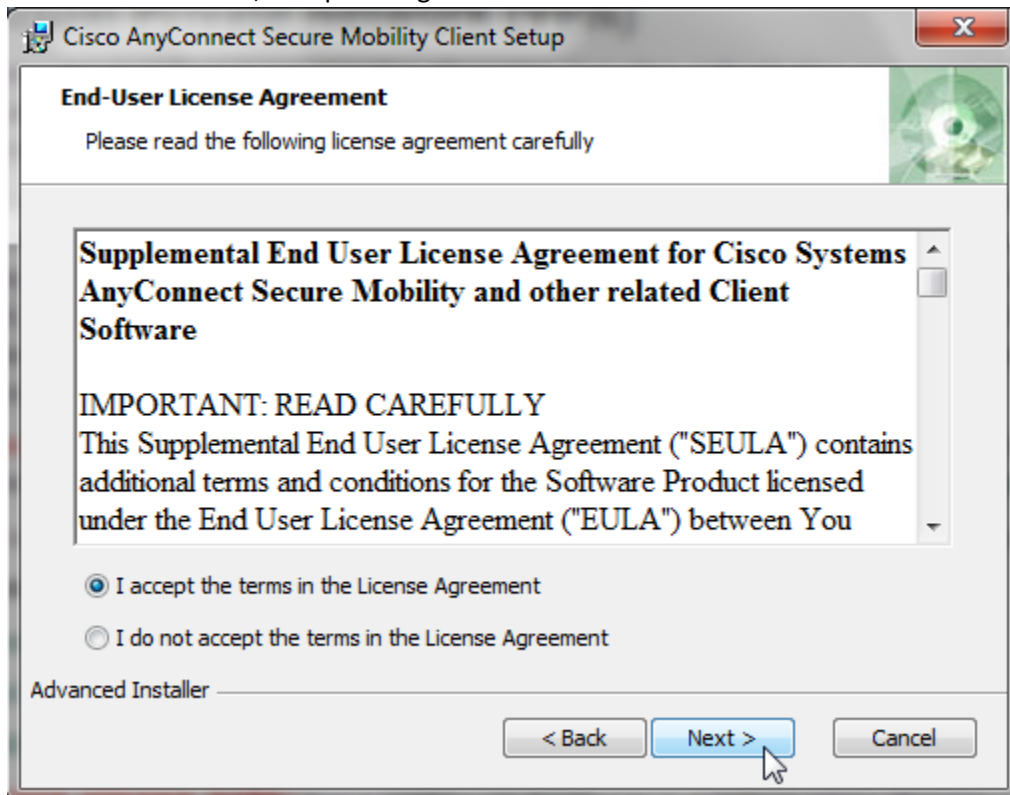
Cisco AnyConnect Secure Mobility Client Setup

End-User License Agreement

Please read the following license agreement carefully

Supplemental End User License Agreement for Cisco Systems AnyConnect Secure Mobility and other related Client Software

IMPORTANT: READ CAREFULLY
This Supplemental End User License Agreement ("SEULA") contains additional terms and conditions for the Software Product licensed under the End User License Agreement ("EULA") between You

I accept the terms in the License Agreement

I do not accept the terms in the License Agreement

Advanced Installer

< Back Next > Cancel